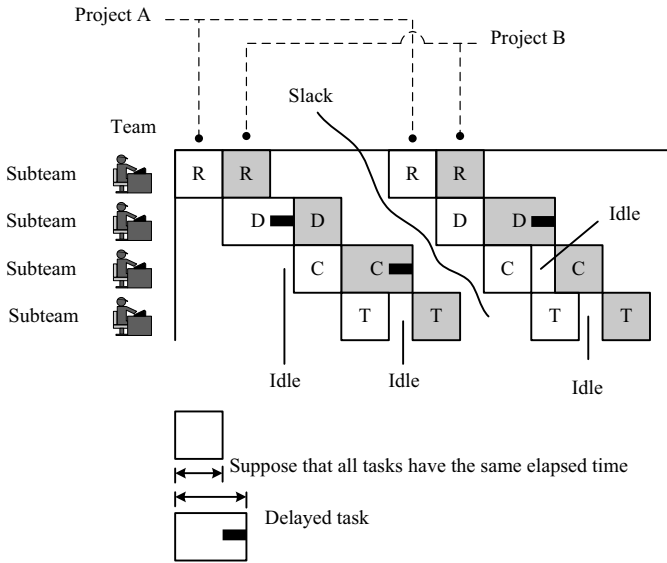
Project A

Project B

Slack

Team

Subteam

Subteam

Subteam

Subteam

| R | R |   |   | R | R |   |   |
|---|---|---|---|---|---|---|---|
|   | D | D |   |   | D | D |   |
|   |   | C | C |   |   | C | C |
|   |   |   | T | T |   | T | T |

Idle

Idle

Idle

Idle

Suppose that all tasks have the same elapsed time

Delayed task